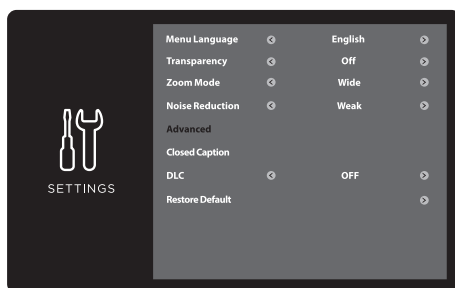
SETTINGS

| | | |
|---|---|---|
| Menu Language | English | |
| Transparency | Off | |
| Zoom Mode | Wide | |
| Noise Reduction | Weak | |
| Advanced | | |
| Closed Caption | | |
| DLC | OFF | |
| Restore Default | | |